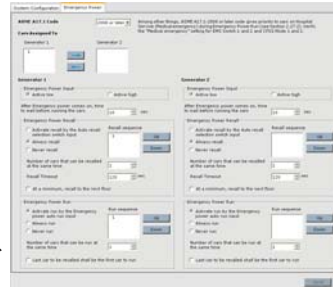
System Configuration | Emergency Power

ASME A17.1 Code [2000 or later]

Cars Assigned To
Generator 1
Generator 2

Generator 1
Emergency Power Input
Active low
Active high
After Emergency power comes on, time to wait before running the cars [10] sec
Emergency Power Recall
Activate recall by the Auto recall selection switch input
Always recall
Never recall
Recall sequence
Up
Down
Number of cars that can be recalled at the same time [1]
Recall Timeout [120] sec
At a minimum, recall to the next floor
Emergency Power Run
Activate run by the Emergency power auto run input
Always run
Never run
Run sequence
Up
Down
Number of cars that can be run at the same time [1]
Last car to be recalled shall be the first car to run

Generator 2
Emergency Power Input
Active low
Active high
After Emergency power comes on, time to wait before running the cars [10] sec
Emergency Power Recall
Activate recall by the Auto recall selection switch input
Always recall
Never recall
Recall sequence
Up
Down
Number of cars that can be recalled at the same time [1]
Recall Timeout [120] sec
At a minimum, recall to the next floor
Emergency Power Run
Activate run by the Emergency power auto run input
Always run
Never run
Run sequence
Up
Down
Number of cars that can be run at the same time [1]
Last car to be recalled shall be the first car to run

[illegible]